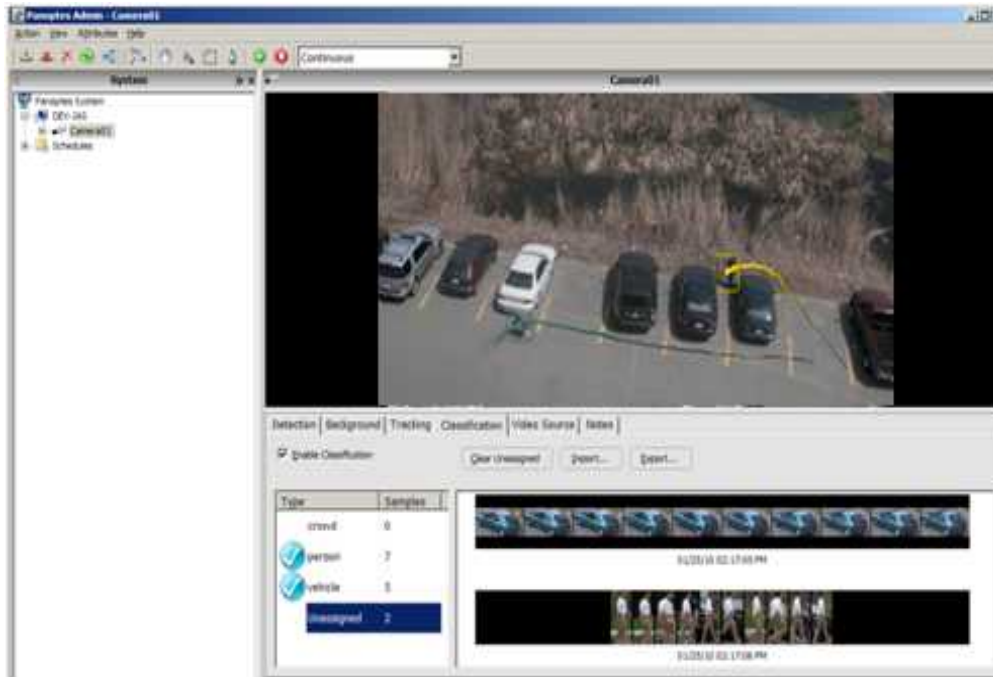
Panoptes Admin - Camera01
Action View Attributes Help
Continuous
System
Camera01
Panoptes System
DEV-265
Camera01
Schedules
Detection Background Tracking Classification Video Source Notes
Enable Classification
Clear Unassigned Import... Export...

| Type | Samples |
|---|---|
| crowd | 0 |
| person | 7 |
| vehicle | 1 |
| unassigned | 2 |

01/25/10 02:17:05 PM
01/25/10 02:17:06 PM